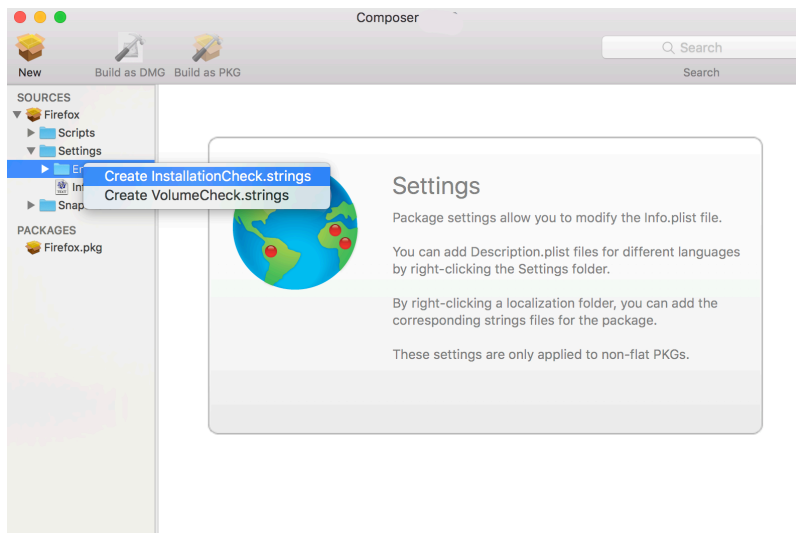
Composer

New
Build as DMG
Build as PKG
Search
Search

SOURCES
Firefox
Scripts
Settings
En
Inf
Snap
Create InstallationCheck.strings
Create VolumeCheck.strings

PACKAGES
Firefox.pkg

Settings

Package settings allow you to modify the Info.plist file.

You can add Description.plist files for different languages by right-clicking the Settings folder.

By right-clicking a localization folder, you can add the corresponding strings files for the package.

These settings are only applied to non-flat PKGs.